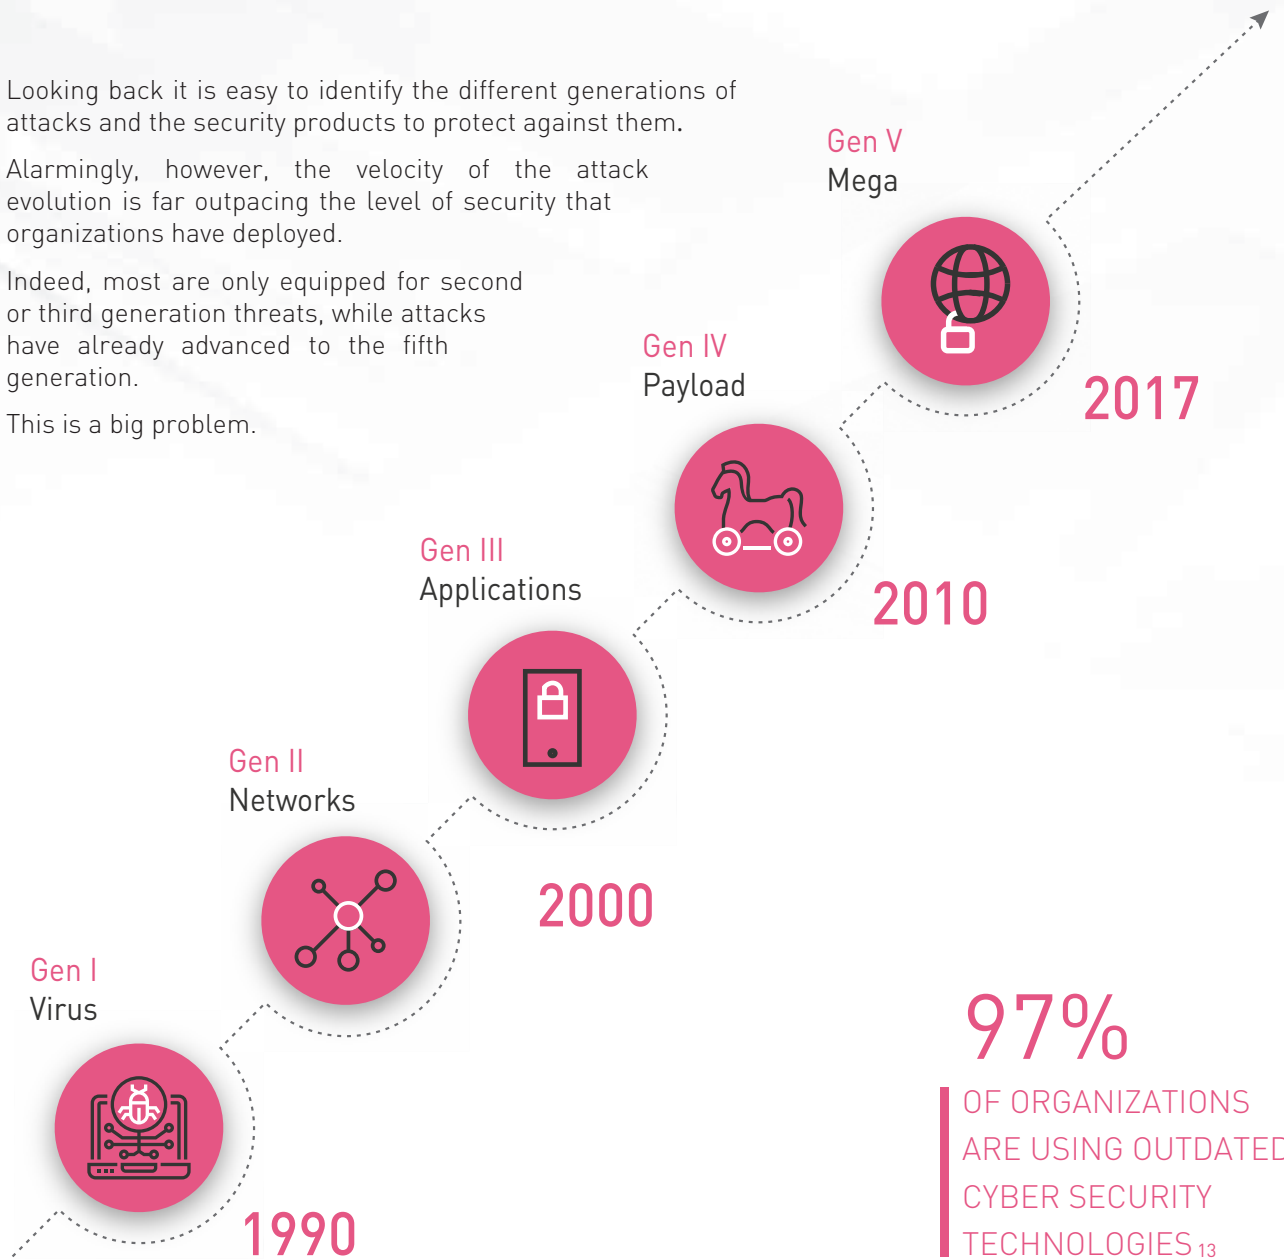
Looking back it is easy to identify the different generations of attacks and the security products to protect against them.

Alarmingly, however, the velocity of the attack evolution is far outpacing the level of security that organizations have deployed.

Indeed, most are only equipped for second or third generation threats, while attacks have already advanced to the fifth generation.

This is a big problem.

Gen V
Mega

2017

Gen IV
Payload

2010

Gen III
Applications

Gen II
Networks

2000

Gen I
Virus

1990

97%
OF ORGANIZATIONS ARE USING OUTDATED CYBER SECURITY TECHNOLOGIES 13